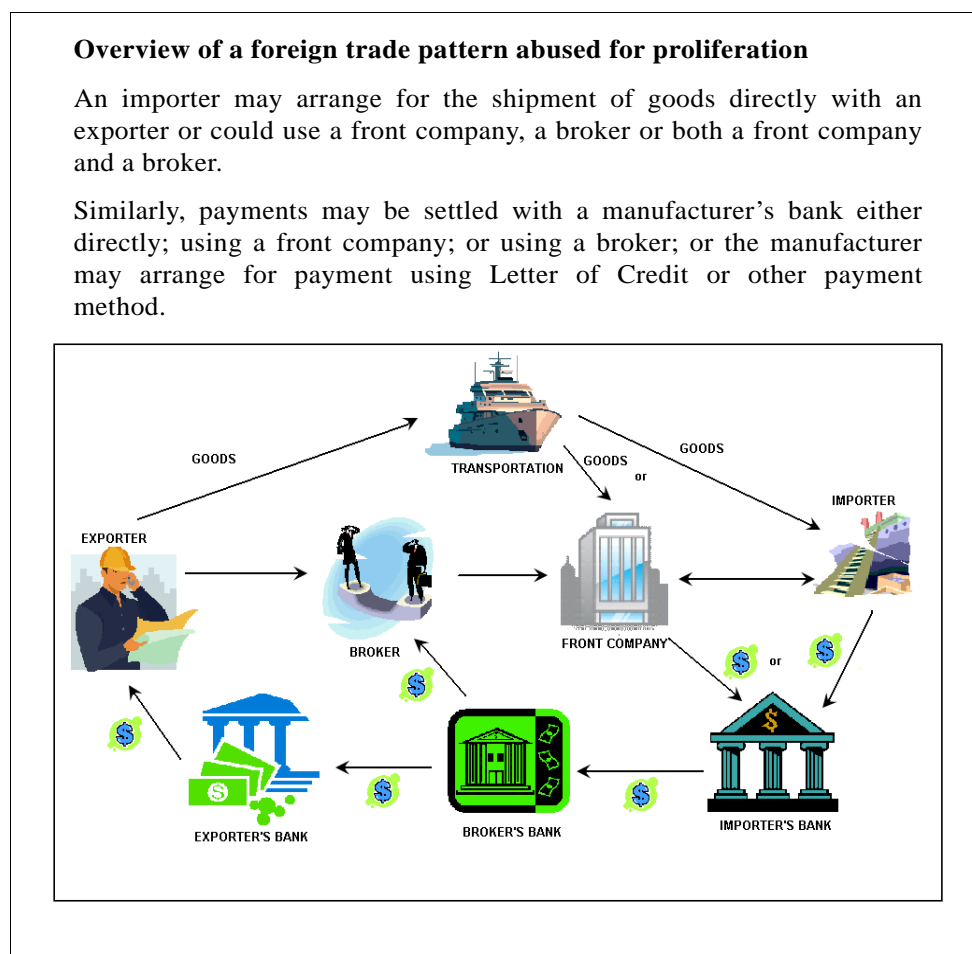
**Overview of a foreign trade pattern abused for proliferation**

An importer may arrange for the shipment of goods directly with an exporter or could use a front company, a broker or both a front company and a broker.

Similarly, payments may be settled with a manufacturer's bank either directly; using a front company; or using a broker; or the manufacturer may arrange for payment using Letter of Credit or other payment method.

GOODS

TRANSPORTATION

GOODS

or

GOODS

IMPORTER

EXPORTER

BROKER

FRONT COMPANY

$

or

$

$

$

$

$

$

EXPORTER'S BANK

BROKER'S BANK

IMPORTER'S BANK